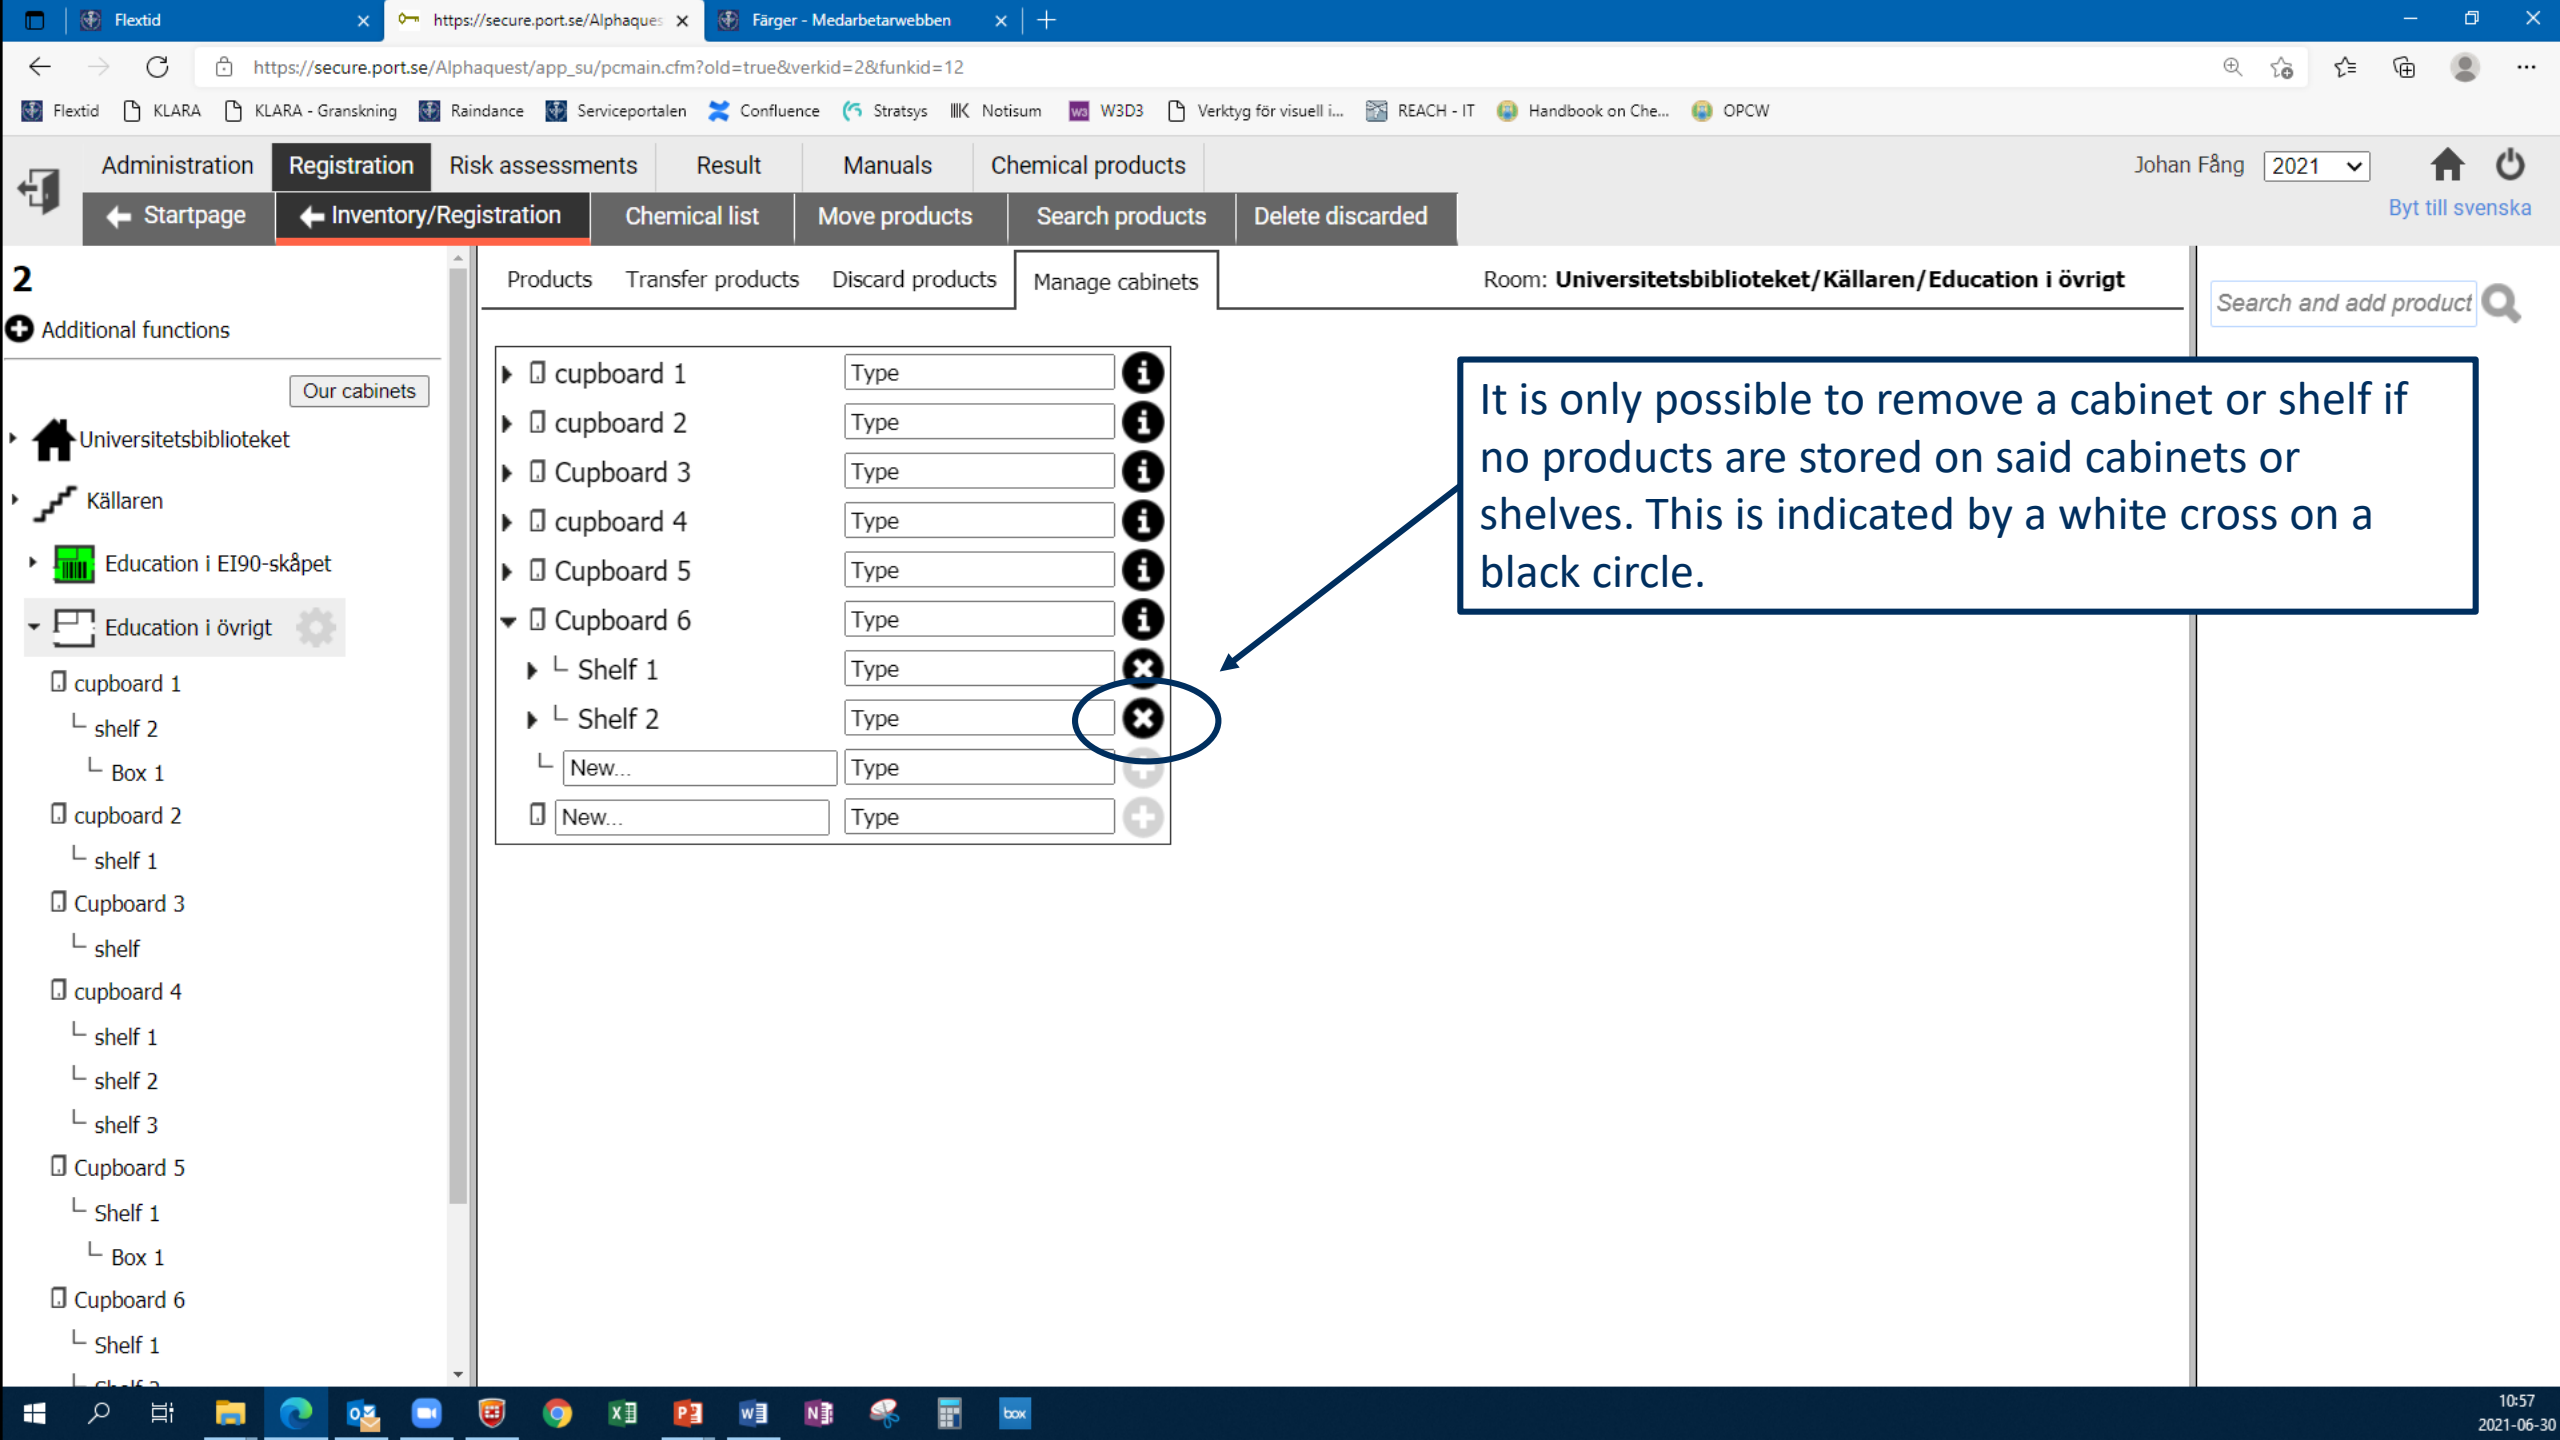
Flextid
https://secure.port.se/Alphaques
Färger - Medarbetarwebben

https://secure.port.se/Alphaquest/app_su/pcmain.cfm?old=true&verkid=2&funkid=12

Flextid KLARA KLARA - Granskning Raindance Serviceportalen Confluence Stratsys Notisum W3D3 Verktyg för visuell i... REACH - IT Handbook on Che... OPCW

Administration Registration Risk assessments Result Manuals Chemical products

Johan Fång 2021

Startpage Inventory/Registration Chemical list Move products Search products Delete discarded

Byt till svenska

2

Additional functions

Our cabinets

Universitetsbiblioteket

Källaren

Education i EI90-skåpet

Education i övrigt

cupboard 1
shelf 2
Box 1
cupboard 2
shelf 1
Cupboard 3
shelf
cupboard 4
shelf 1
shelf 2
shelf 3
Cupboard 5
Shelf 1
Box 1
Cupboard 6
Shelf 1
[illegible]

Products Transfer products Discard products Manage cabinets

Room: Universitetsbiblioteket/Källaren/Education i övrigt

Search and add product

| | |
|---|---|
| cupboard 1 | Type |
| cupboard 2 | Type |
| Cupboard 3 | Type |
| cupboard 4 | Type |
| Cupboard 5 | Type |
| Cupboard 6 | Type |
| Shelf 1 | Type |
| Shelf 2 | Type |
| New... | Type |
| New... | Type |

It is only possible to remove a cabinet or shelf if no products are stored on said cabinets or shelves. This is indicated by a white cross on a black circle.

10:57
2021-06-30